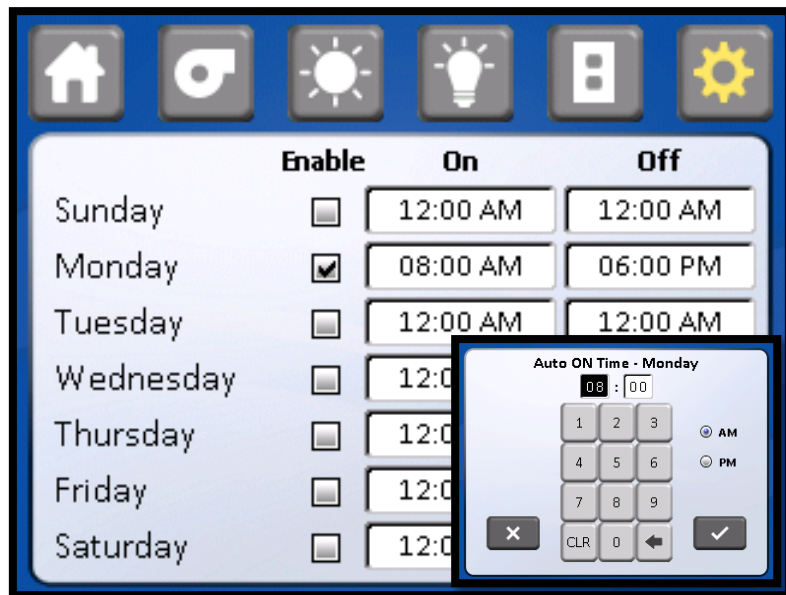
| | Enable | On | Off |
|---|---|---|---|
| Sunday | ☐ | 12:00 AM | 12:00 AM |
| Monday | ☑ | 08:00 AM | 06:00 PM |
| Tuesday | ☐ | 12:00 AM | 12:00 AM |
| Wednesday | ☐ | 12:0 | |
| Thursday | ☐ | 12:0 | |
| Friday | ☐ | 12:0 | |
| Saturday | ☐ | 12:0 | |

Auto ON Time - Monday
08 : 00

1 2 3
4 5 6
7 8 9
CLR 0

AM
PM